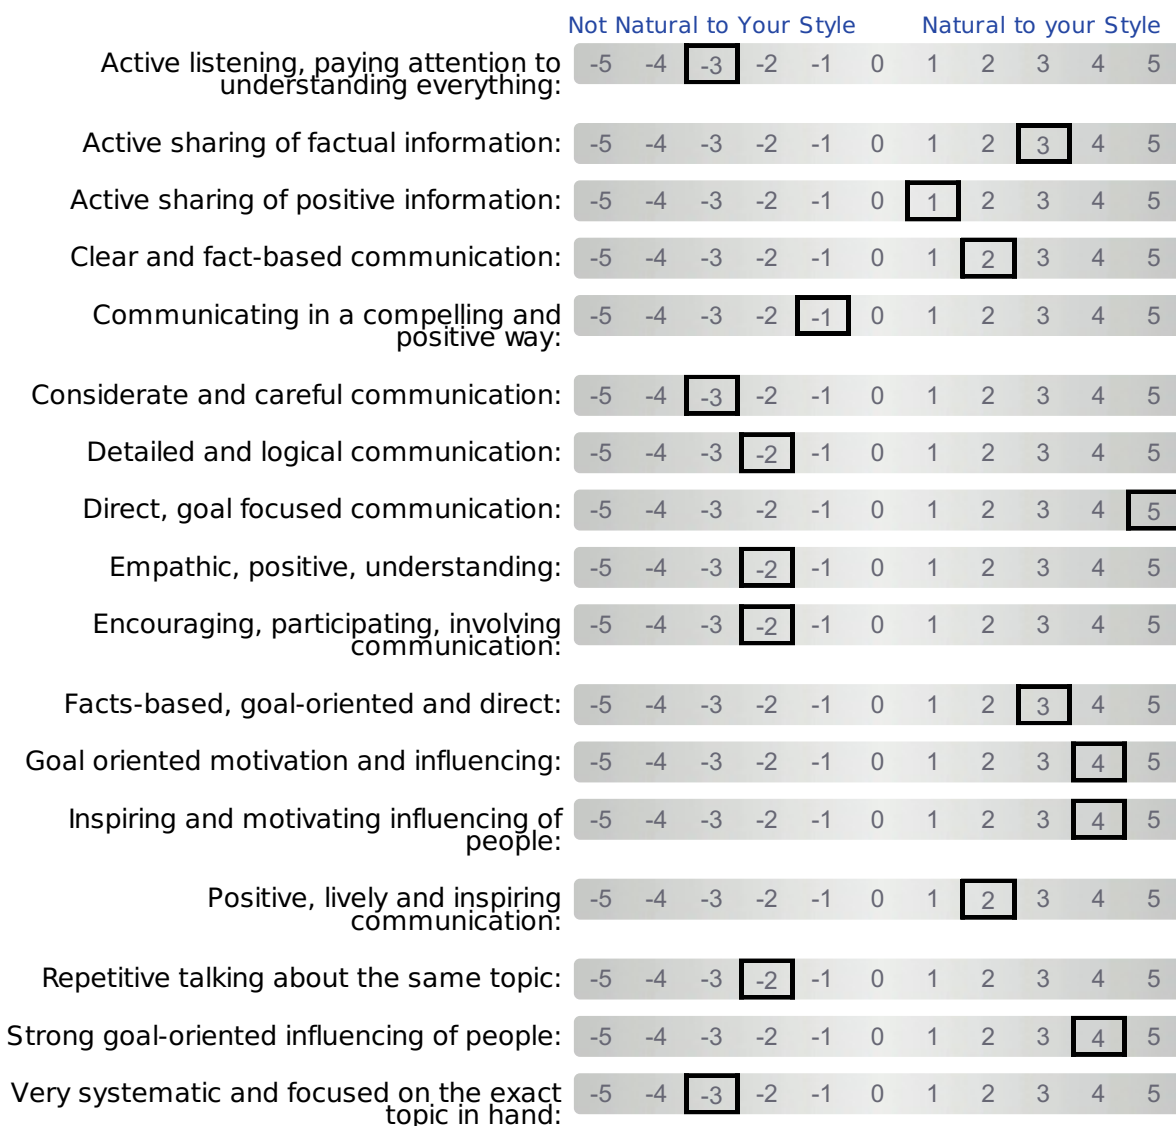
Not Natural to Your Style Natural to your Style

| | -5 | -4 | -3 | -2 | -1 | 0 | 1 | 2 | 3 | 4 | 5 |
|---|---|---|---|---|---|---|---|---|---|---|---|
| Active listening, paying attention to understanding everything: | -5 | -4 | -3 | -2 | -1 | 0 | 1 | 2 | 3 | 4 | 5 |
| Active sharing of factual information: | -5 | -4 | -3 | -2 | -1 | 0 | 1 | 2 | 3 | 4 | 5 |
| Active sharing of positive information: | -5 | -4 | -3 | -2 | -1 | 0 | 1 | 2 | 3 | 4 | 5 |
| Clear and fact-based communication: | -5 | -4 | -3 | -2 | -1 | 0 | 1 | 2 | 3 | 4 | 5 |
| Communicating in a compelling and positive way: | -5 | -4 | -3 | -2 | -1 | 0 | 1 | 2 | 3 | 4 | 5 |
| Considerate and careful communication: | -5 | -4 | -3 | -2 | -1 | 0 | 1 | 2 | 3 | 4 | 5 |
| Detailed and logical communication: | -5 | -4 | -3 | -2 | -1 | 0 | 1 | 2 | 3 | 4 | 5 |
| Direct, goal focused communication: | -5 | -4 | -3 | -2 | -1 | 0 | 1 | 2 | 3 | 4 | 5 |
| Empathic, positive, understanding: | -5 | -4 | -3 | -2 | -1 | 0 | 1 | 2 | 3 | 4 | 5 |
| Encouraging, participating, involving communication: | -5 | -4 | -3 | -2 | -1 | 0 | 1 | 2 | 3 | 4 | 5 |
| Facts-based, goal-oriented and direct: | -5 | -4 | -3 | -2 | -1 | 0 | 1 | 2 | 3 | 4 | 5 |
| Goal oriented motivation and influencing: | -5 | -4 | -3 | -2 | -1 | 0 | 1 | 2 | 3 | 4 | 5 |
| Inspiring and motivating influencing of people: | -5 | -4 | -3 | -2 | -1 | 0 | 1 | 2 | 3 | 4 | 5 |
| Positive, lively and inspiring communication: | -5 | -4 | -3 | -2 | -1 | 0 | 1 | 2 | 3 | 4 | 5 |
| Repetitive talking about the same topic: | -5 | -4 | -3 | -2 | -1 | 0 | 1 | 2 | 3 | 4 | 5 |
| Strong goal-oriented influencing of people: | -5 | -4 | -3 | -2 | -1 | 0 | 1 | 2 | 3 | 4 | 5 |
| Very systematic and focused on the exact topic in hand: | -5 | -4 | -3 | -2 | -1 | 0 | 1 | 2 | 3 | 4 | 5 |